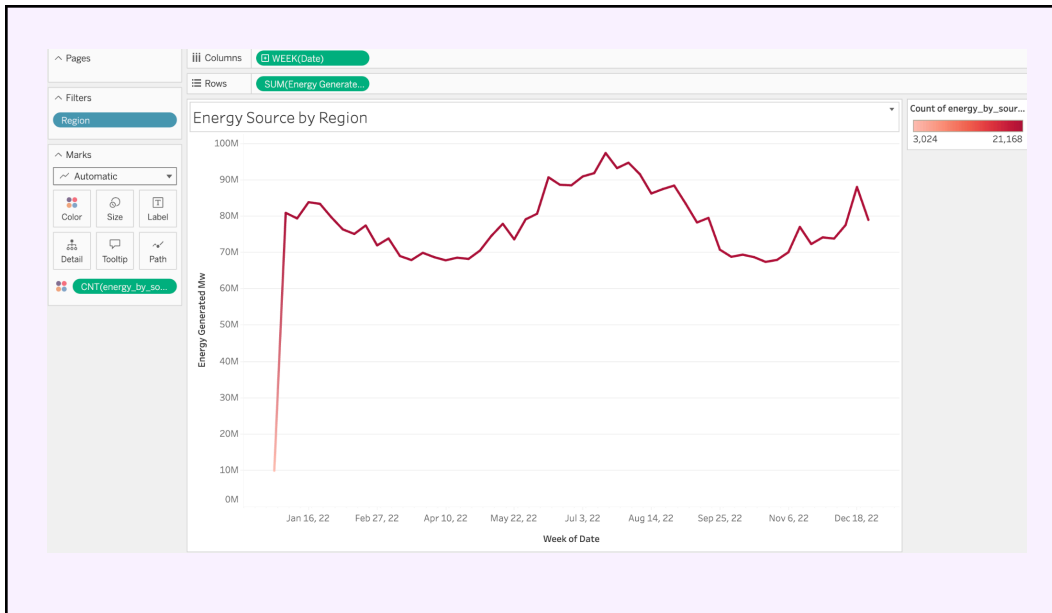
Pages

Filters

Region

Marks

Automatic

Color
Size
Label
Detail
Tooltip
Path

CNT(energy_by_so...

Columns
WEEK(Date)

Rows
SUM(Energy Generate...

Energy Source by Region

Count of energy_by_sour...

3,024
21,168

100M
90M
80M
70M
60M
50M
40M
30M
20M
10M
0M

Energy Generated Mw

Jan 16, 22
Feb 27, 22
Apr 10, 22
May 22, 22
Jul 3, 22
Aug 14, 22
Sep 25, 22
Nov 6, 22
Dec 18, 22

Week of Date